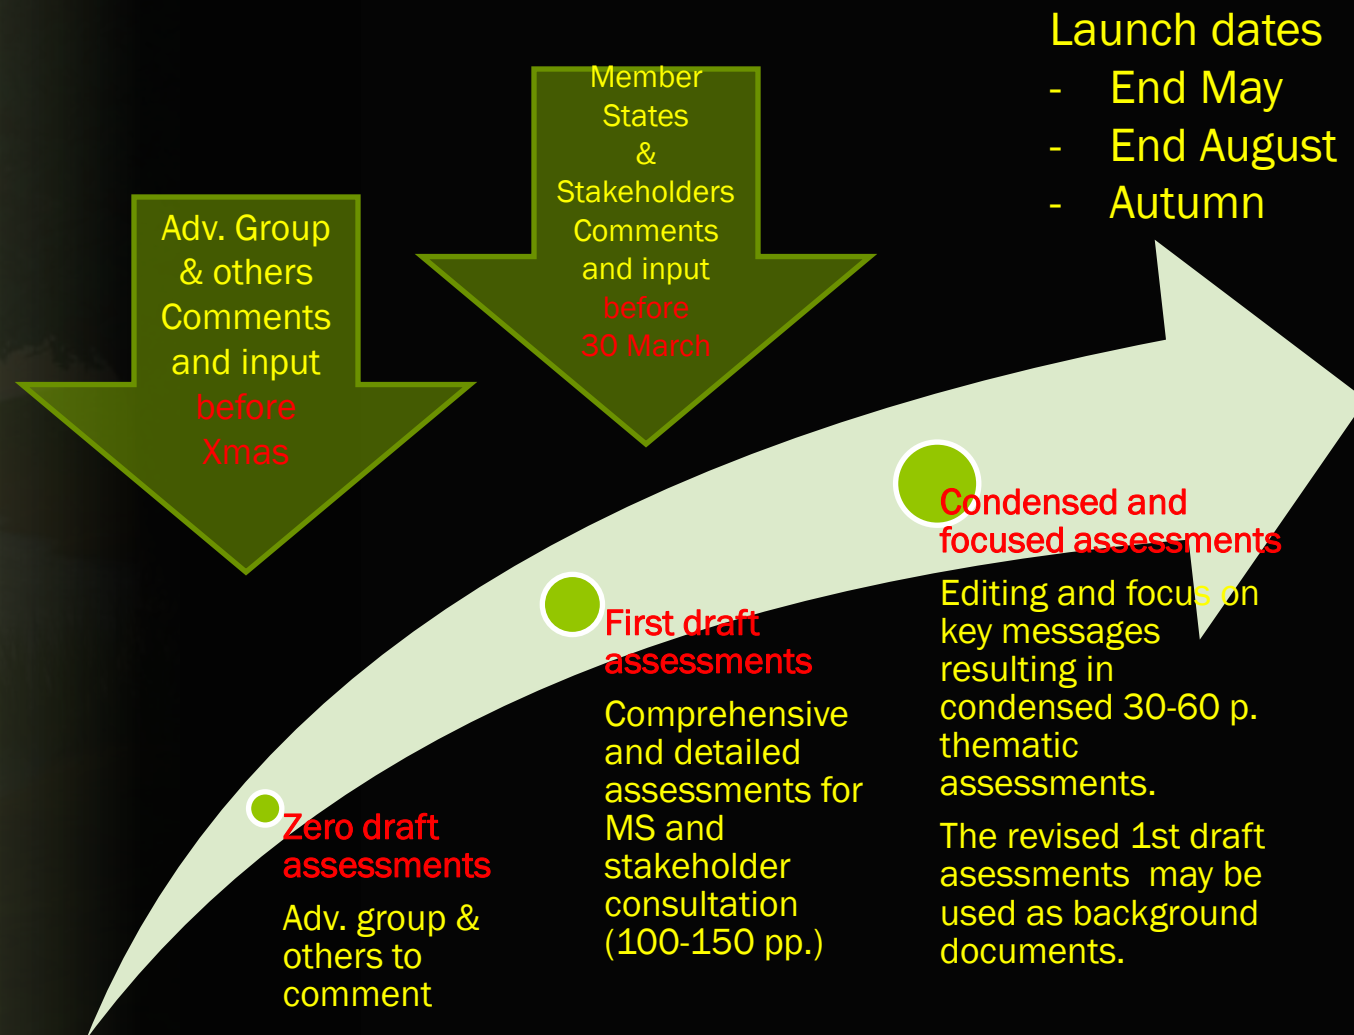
Launch dates
- End May
- End August
- Autumn

Adv. Group & others Comments and input before Xmas

Member States & Stakeholders Comments and input before 30 March

Zero draft assessments

Adv. group & others to comment

First draft assessments

Comprehensive and detailed assessments for MS and stakeholder consultation (100-150 pp.)

Condensed and focused assessments

Editing and focus on key messages resulting in condensed 30-60 p. thematic assessments.

The revised 1st draft asessments may be used as background documents.